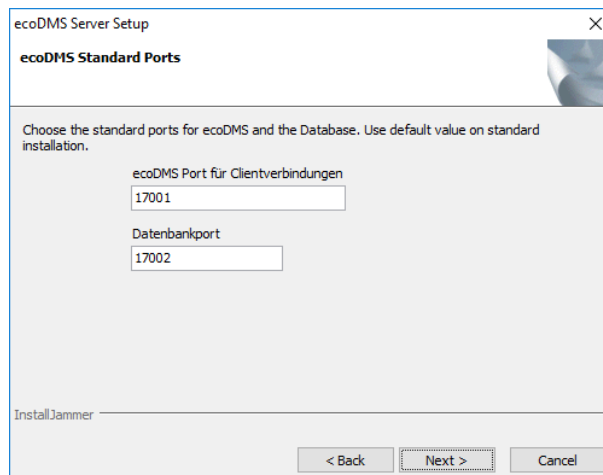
ecoDMS Server Setup

X

ecoDMS Standard Ports

Choose the standard ports for ecoDMS and the Database. Use default value on standard installation.

ecoDMS Port für Clientverbindungen

17001

Datenbankport

17002

InstallJammer

< Back

Next >

Cancel